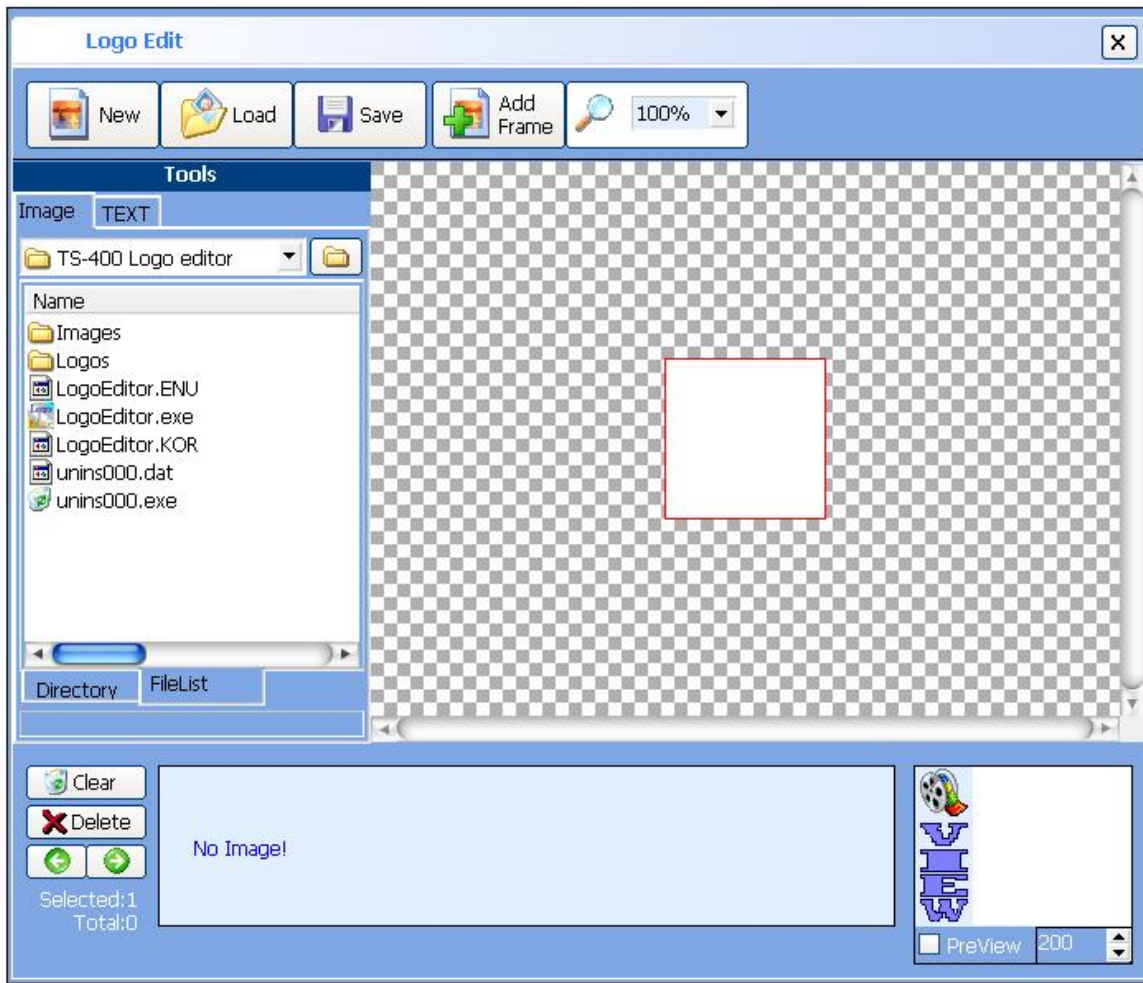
Logo Edit

New
Load
Save
Add Frame
100%

Tools
Image
TEXT
TS-400 Logo editor
Name
Images
Logos
LogoEditor.ENU
LogoEditor.exe
LogoEditor.KOR
unins000.dat
unins000.exe

Directory
FileList

Clear
Delete
Selected:1
Total:0

No Image!

VIEW
PreView
200